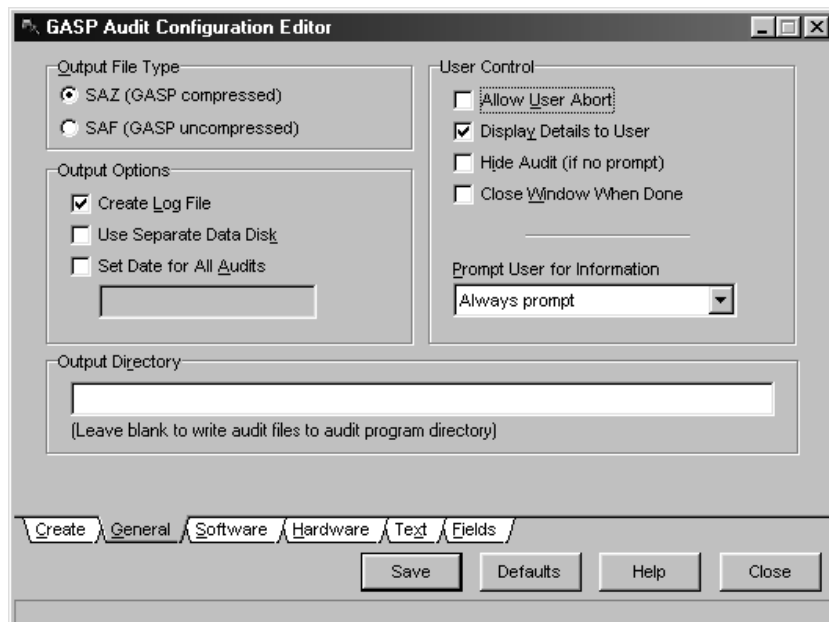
GASP Audit Configuration Editor

Output File Type
SAZ (GASP compressed)
SAF (GASP uncompressed)

Output Options
Create Log File
Use Separate Data Disk
Set Date for All Audits

User Control
Allow User Abort
Display Details to User
Hide Audit (if no prompt)
Close Window When Done

Prompt User for Information
Always prompt

Output Directory
(Leave blank to write audit files to audit program directory)

Create
General
Software
Hardware
Text
Fields

Save
Defaults
Help
Close